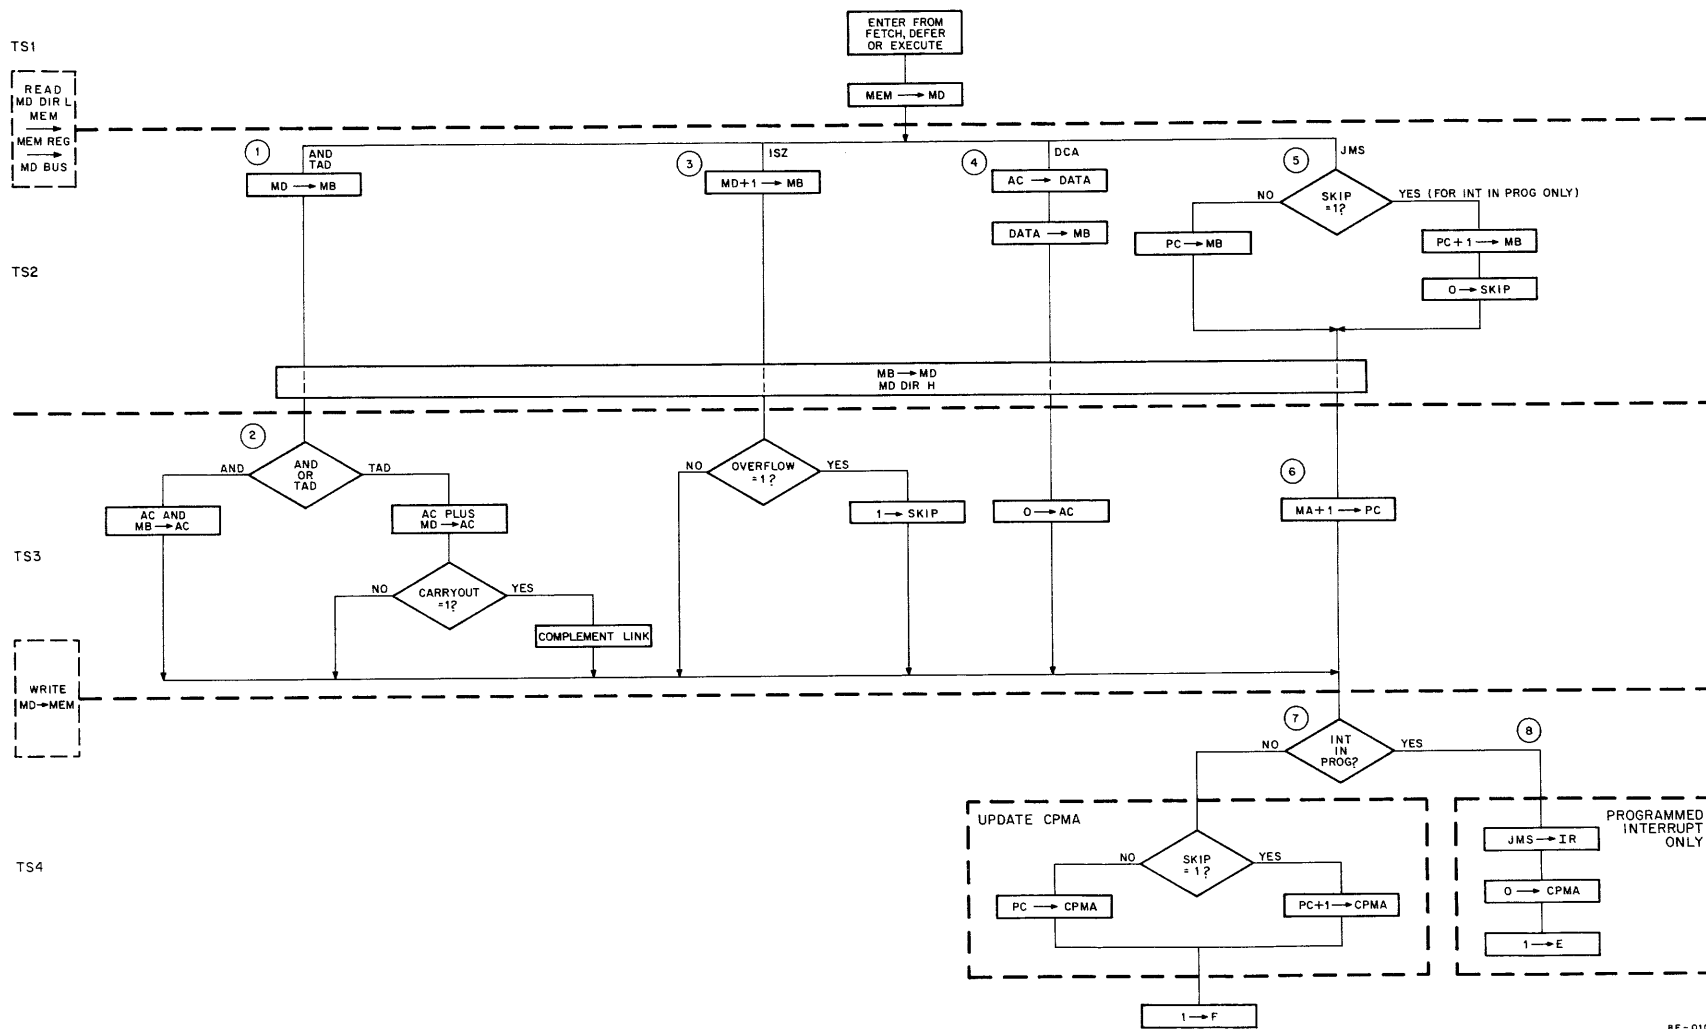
TS1

READ
MD DIR L
MEM
→
MEM REG
→
MD BUS

ENTER FROM
FETCH, DEFER
OR EXECUTE

MEM → MD

1
AND
TAD
MD → MB

3
ISZ
MD+1 → MB

4
DCA
AC → DATA
DATA → MB

5
JMS
NO
SKIP
=1?
YES (FOR INT IN PROG ONLY)
PC → MB
PC + 1 → MB
0 → SKIP

TS2

MB → MD
MD DIR H

2
AND
AND
OR
TAD
TAD
AC AND
MB → AC
AC PLUS
MD → AC
NO
CARRYOUT
=1?
YES
COMPLEMENT LINK

NO
OVERFLOW
=1?
YES
1 → SKIP

0 → AC

6
MA+1 → PC

TS3

WRITE
MD→MEM

7
NO
INT
IN
PROG?
YES
8

UPDATE CPMA
NO
SKIP
= 1?
YES
PC → CPMA
PC+1 → CPMA

PROGRAMMED
INTERRUPT
ONLY
JMS → IR
0 → CPMA
1 → E

TS4

1 → F

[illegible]